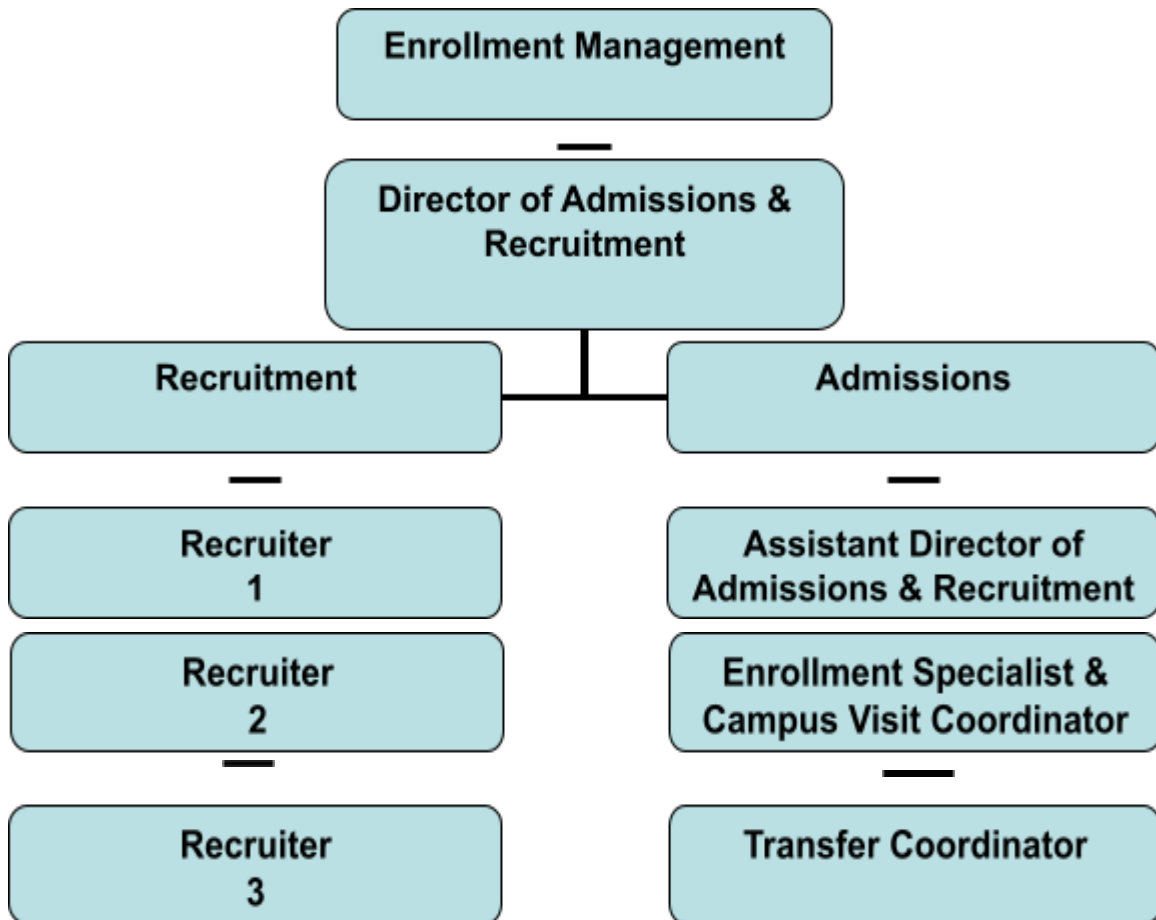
Enrollment Management

Director of Admissions & Recruitment

Recruitment

Admissions

Recruiter 1

Recruiter 2

Recruiter 3

Assistant Director of Admissions & Recruitment

Enrollment Specialist & Campus Visit Coordinator

Transfer Coordinator